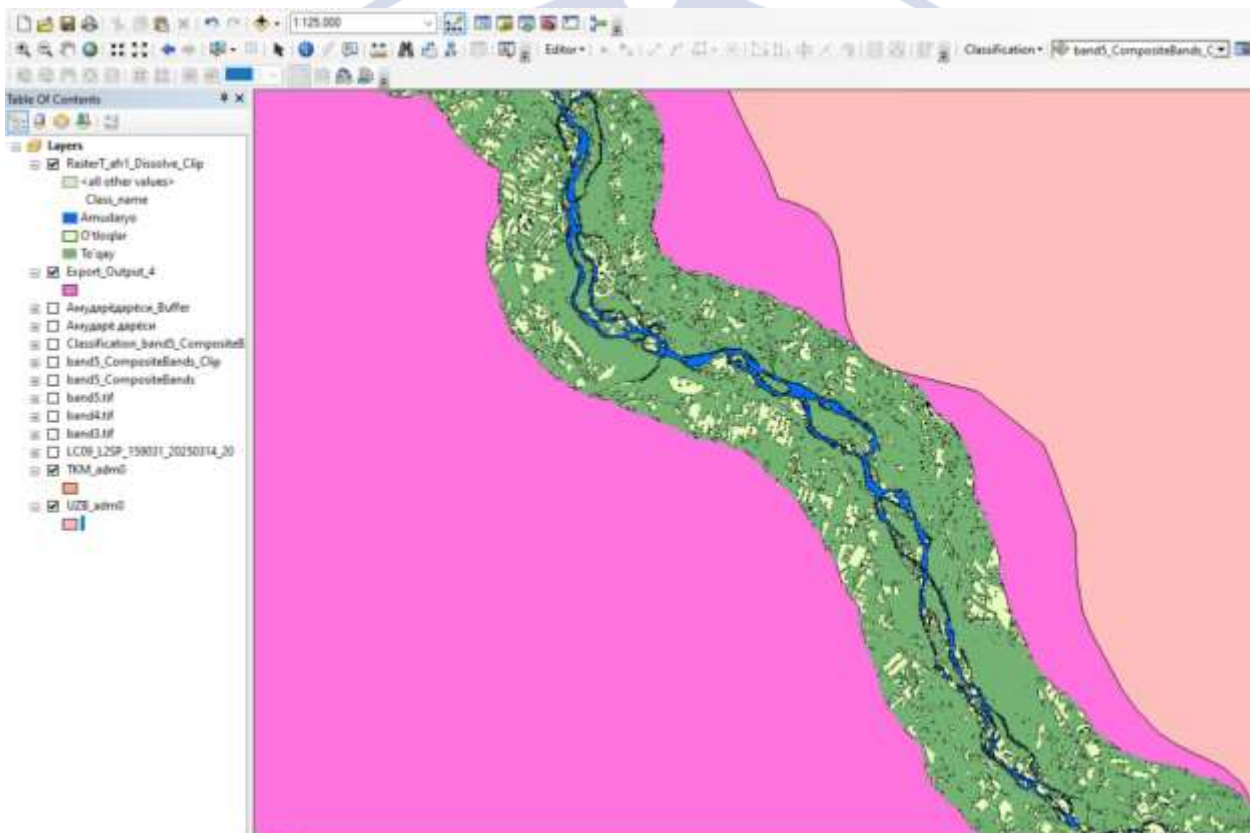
1:125.000

Editor▾

Classification▾ band5_CompositeBands_C

Table Of Contents

Layers
RasterT_afr1_Dissolve_Clip
<all other values>
Class_name
Amudaryo
O'tloqlar
To'qay
Export_Output_4
Амударьядарёси_Buffer
Амударё дарёси
Classification_band5_CompositeB
band5_CompositeBands_Clip
band5_CompositeBands
band5.tif
band4.tif
band3.tif
LC09_L2SP_159031_20250314_20
TKM_adm0
UZB_adm0